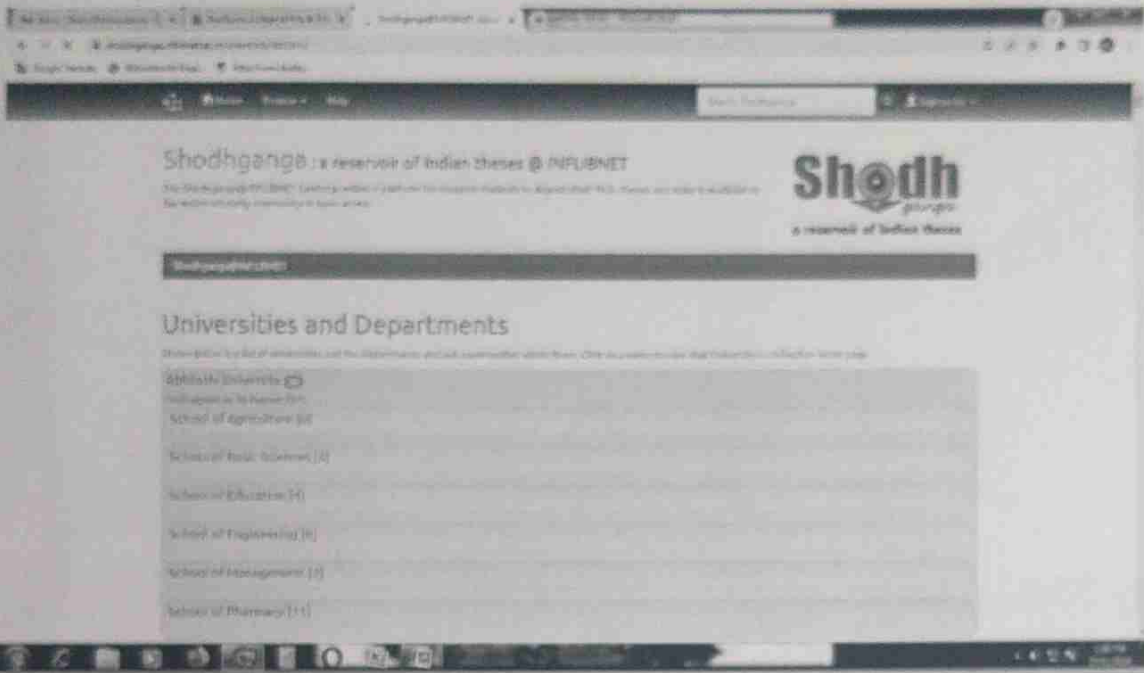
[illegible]

Home Browse Help

Search Shodhganga

Sign on

Shodhganga : a reservoir of Indian theses @ INFLIBNET

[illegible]

Shodh ganga

a reservoir of Indian theses

Shodhganga@INFLIBNET

Universities and Departments

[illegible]

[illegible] University

School of Agriculture [6]

School of Basic Sciences [4]

School of Education [4]

School of Engineering [6]

School of Management [2]

School of Pharmacy [11]